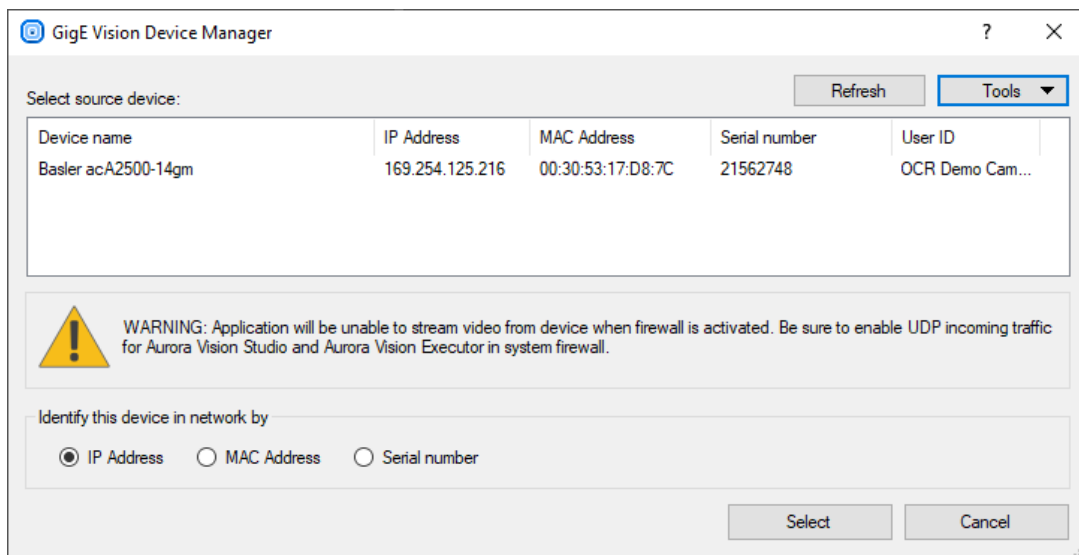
GigE Vision Device Manager

?

X

Select source device:

Refresh

Tools ▼

| Device name | IP Address | MAC Address | Serial number | User ID |
|---|---|---|---|---|
| Basler acA2500-14gm | 169.254.125.216 | 00:30:53:17:D8:7C | 21562748 | OCR Demo Cam... |

WARNING: Application will be unable to stream video from device when firewall is activated. Be sure to enable UDP incoming traffic for Aurora Vision Studio and Aurora Vision Executor in system firewall.

Identify this device in network by

IP Address

MAC Address

Serial number

Select

Cancel